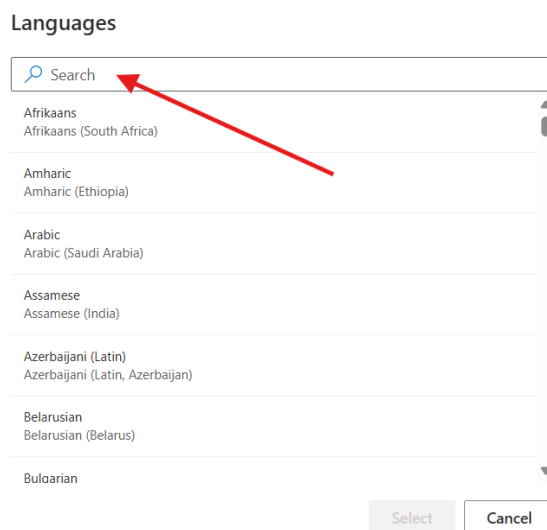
Languages

Search

Afrikaans
Afrikaans (South Africa)

Amharic
Amharic (Ethiopia)

Arabic
Arabic (Saudi Arabia)

Assamese
Assamese (India)

Azerbaijani (Latin)
Azerbaijani (Latin, Azerbaijan)

Belarusian
Belarusian (Belarus)

Bulgarian

Select

Cancel